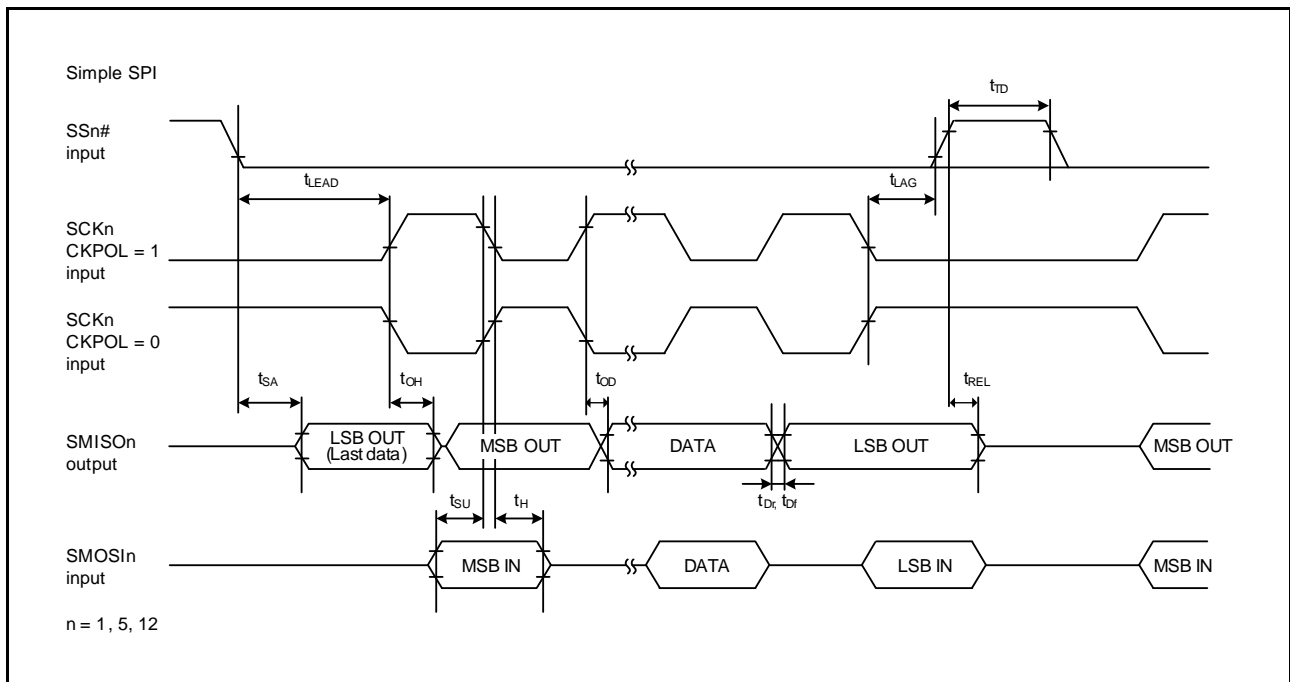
Simple SPI

$t_{TD}$

SSn#
input

$t_{LEAD}$

$t_{LAG}$

SCKn
CKPOL = 1
input

SCKn
CKPOL = 0
input

$t_{SA}$

$t_{OH}$

$t_{OD}$

$t_{REL}$

SMISOn
output

LSB OUT
(Last data)

MSB OUT

DATA

LSB OUT

MSB OUT

$t_{Dr,}$ $t_{Df}$

$t_{SU}$

$t_{H}$

SMOSIn
input

MSB IN

DATA

LSB IN

MSB IN

n = 1, 5, 12